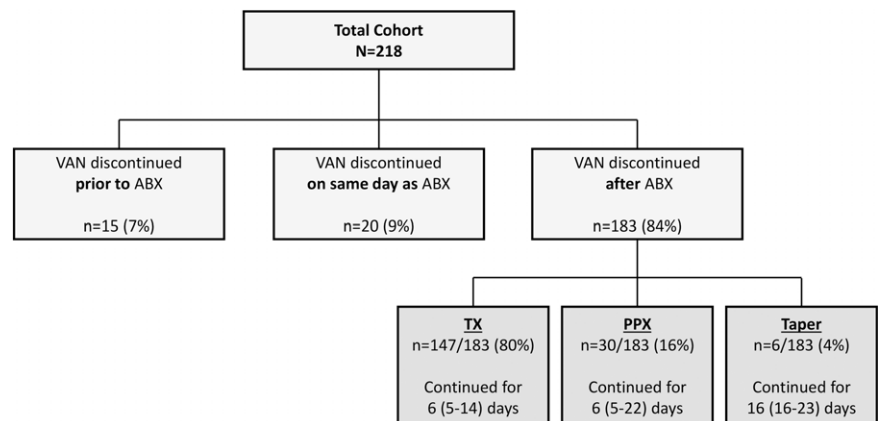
Total Cohort
N=218

VAN discontinued
prior to ABX

n=15 (7%)

VAN discontinued
on same day as ABX

n=20 (9%)

VAN discontinued
after ABX

n=183 (84%)

TX
n=147/183 (80%)

Continued for
6 (5-14) days

PPX
n=30/183 (16%)

Continued for
6 (5-22) days

Taper
n=6/183 (4%)

Continued for
16 (16-23) days